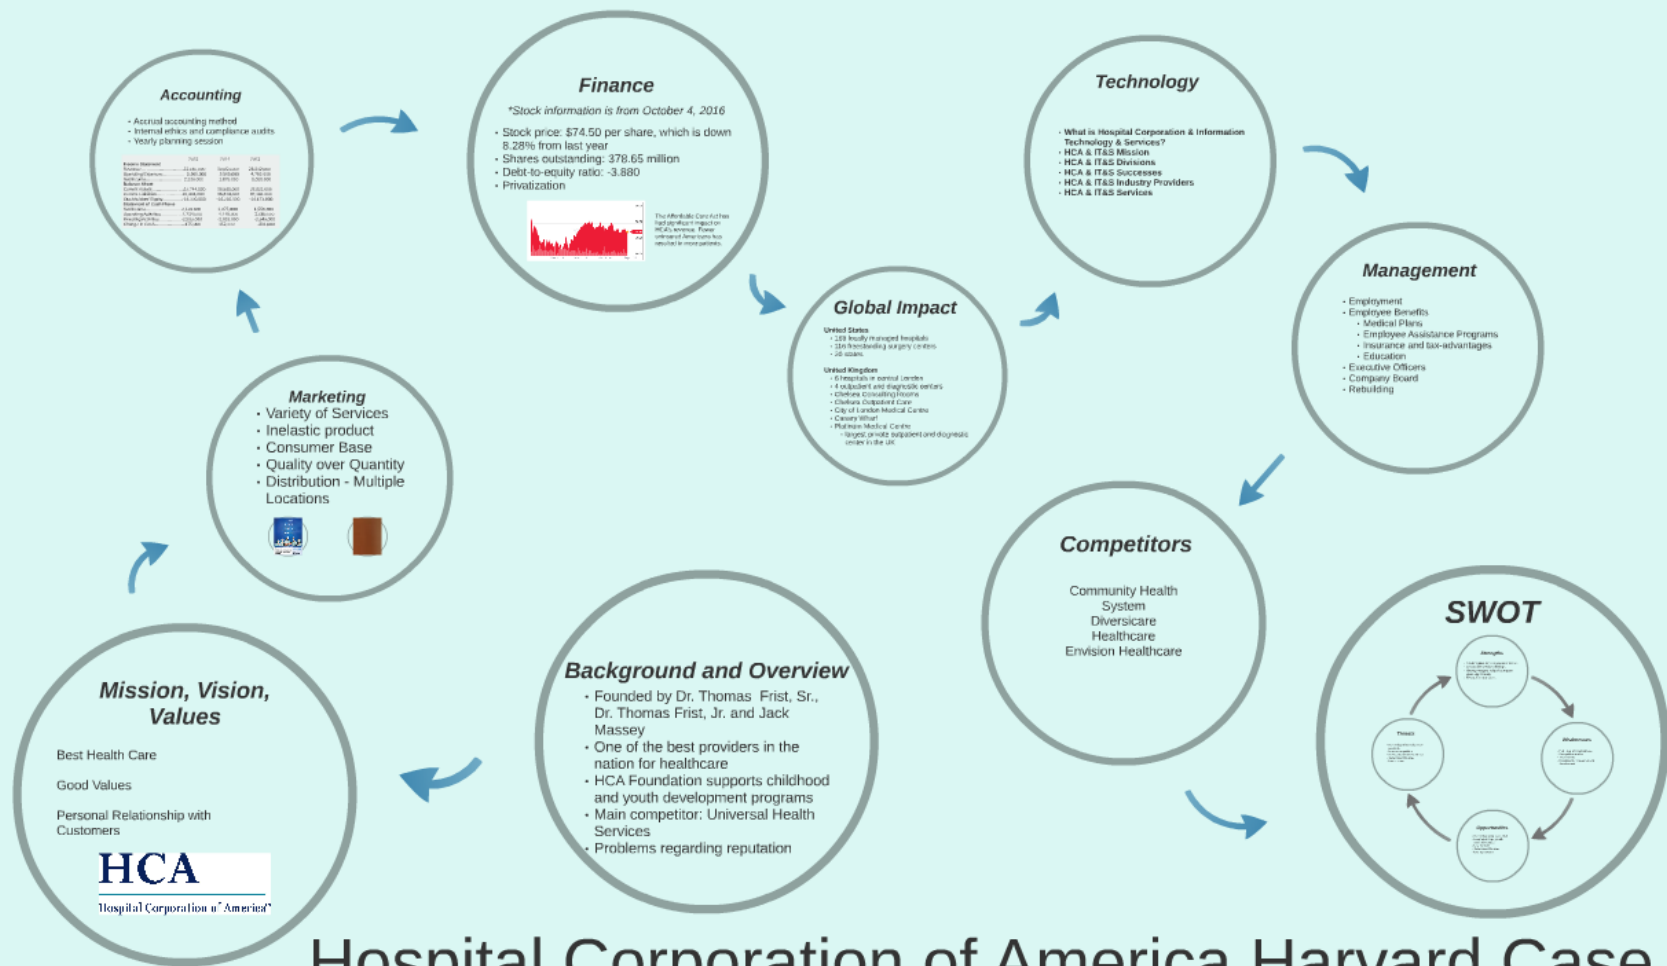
Accounting

- Accrual accounting method
- Internal ethics and compliance audits
- Yearly planning session

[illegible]

Finance

*Stock information is from October 4, 2016

- Stock price: $74.50 per share, which is down 8.28% from last year
- Shares outstanding: 378.65 million
- Debt-to-equity ratio: -3.880
- Privatization

The Affordable Care Act has had significant impact on HCA's revenue. Fewer uninsured Americans has resulted in more patients.

Technology

- What is Hospital Corporation & Information Technology & Services?
- HCA & IT&S Mission
- HCA & IT&S Divisions
- HCA & IT&S Successes
- HCA & IT&S Industry Providers
- HCA & IT&S Services

Global Impact

United States
- 168 locally managed hospitals
- 116 freestanding surgery centers
- 20 states

United Kingdom
- 6 hospitals in central London
- 4 outpatient and diagnostic centers
- Chelsea Consulting Rooms
- Chelsea Outpatient Care
- City of London Medical Centre
- Canary Wharf
- Platinum Medical Centre
- largest private outpatient and diagnostic center in the UK

Management

- Employment
- Employee Benefits
- Medical Plans
- Employee Assistance Programs
- Insurance and tax-advantages
- Education
- Executive Officers
- Company Board
- Rebuilding

Marketing

- Variety of Services
- Inelastic product
- Consumer Base
- Quality over Quantity
- Distribution - Multiple Locations

Competitors

Community Health System
Diversicare
Healthcare
Envision Healthcare

SWOT

Strengths
Weaknesses
Opportunities
Threats

Background and Overview

- Founded by Dr. Thomas Frist, Sr., Dr. Thomas Frist, Jr. and Jack Massey
- One of the best providers in the nation for healthcare
- HCA Foundation supports childhood and youth development programs
- Main competitor: Universal Health Services
- Problems regarding reputation

Mission, Vision, Values

Best Health Care

Good Values

Personal Relationship with Customers

HCA
Hospital Corporation of America

Hospital Corporation of America Harvard Case